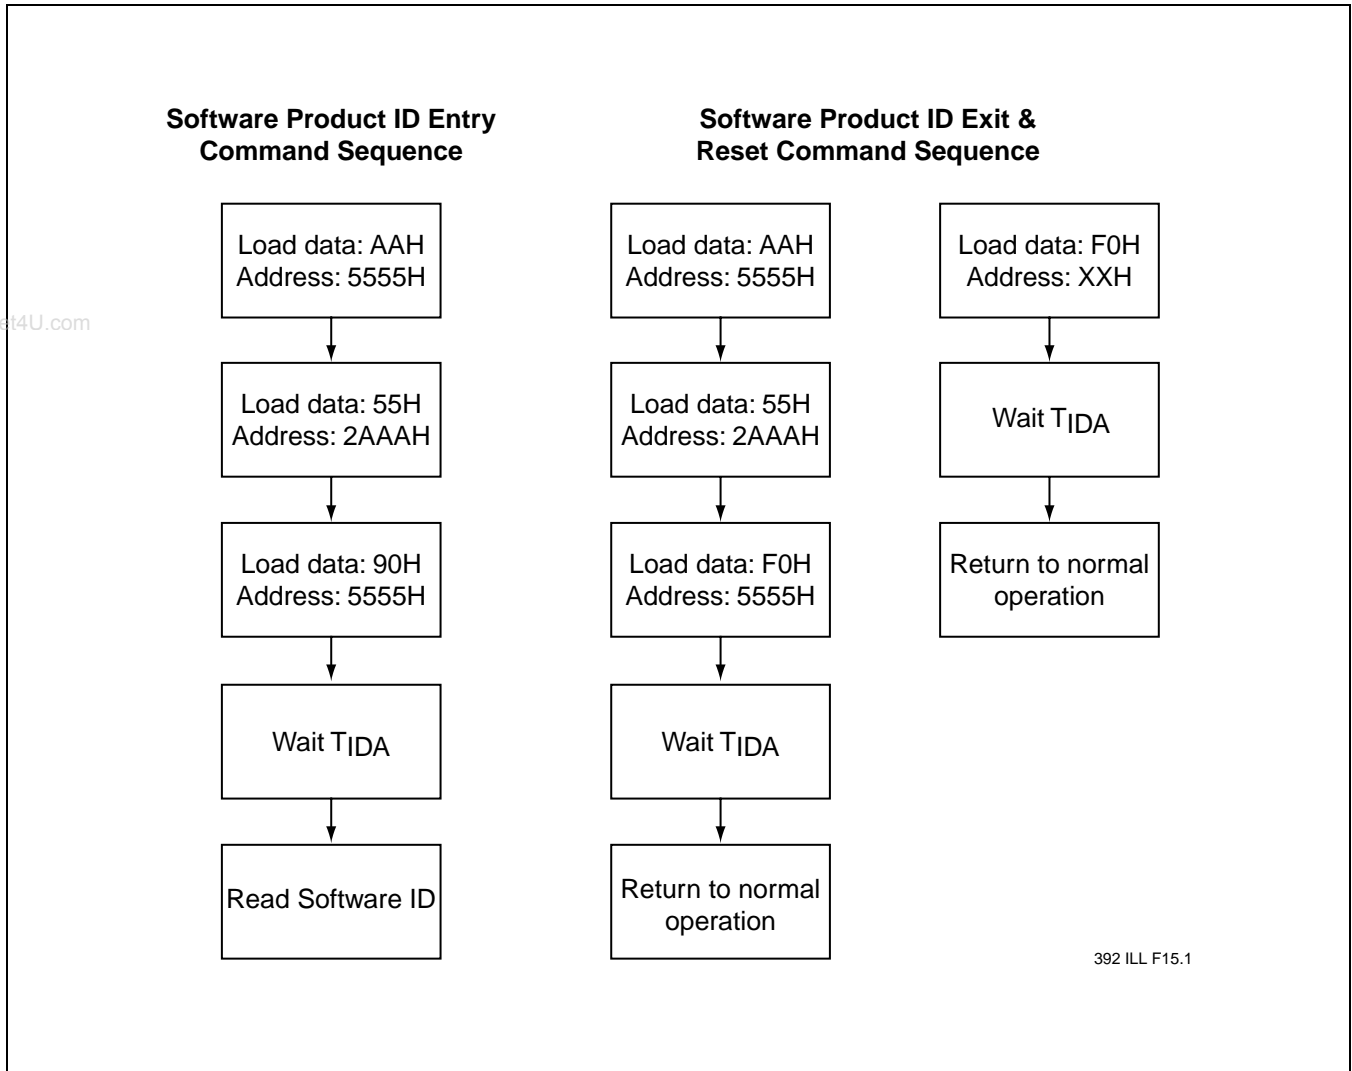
Software Product ID Entry Command Sequence

Load data: AAH
Address: 5555H

Load data: 55H
Address: 2AAAH

Load data: 90H
Address: 5555H

Wait $T_{IDA}$

Read Software ID

Software Product ID Exit & Reset Command Sequence

Load data: AAH
Address: 5555H

Load data: 55H
Address: 2AAAH

Load data: F0H
Address: 5555H

Wait $T_{IDA}$

Return to normal operation

Load data: F0H
Address: XXH

Wait $T_{IDA}$

Return to normal operation

et4U.com

392 ILL F15.1